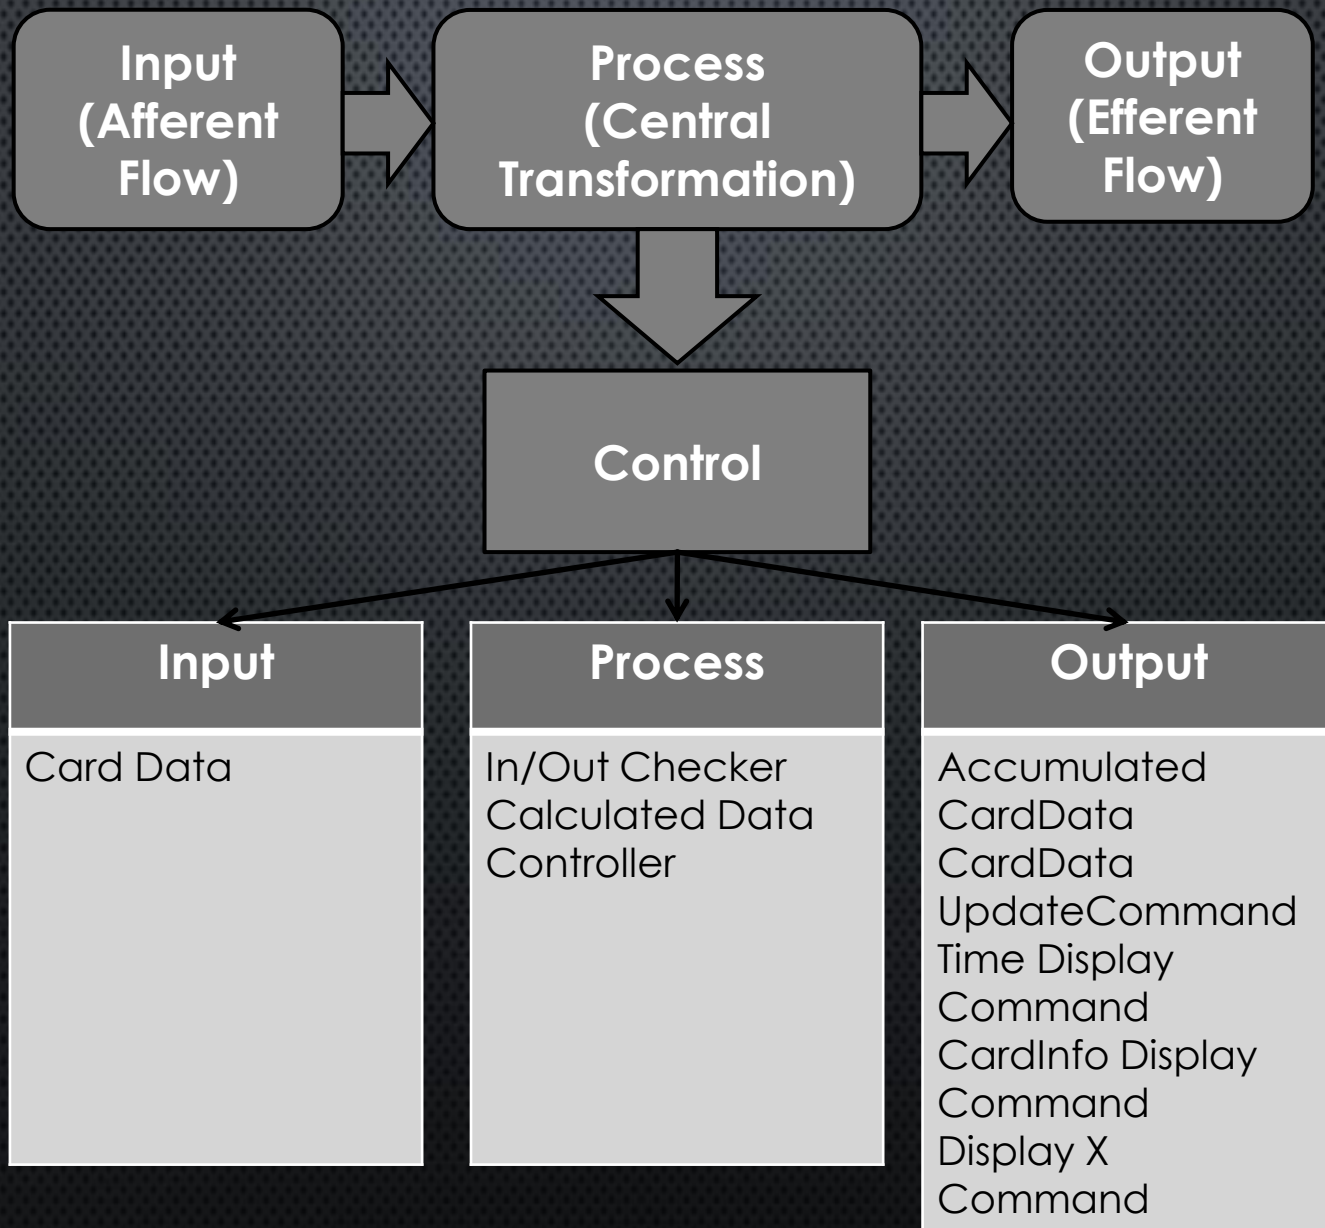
Input (Afferent Flow)

Process (Central Transformation)

Output (Efferent Flow)

Control

Input

Card Data

Process

In/Out Checker
Calculated Data
Controller

Output

Accumulated
CardData
CardData
UpdateCommand
Time Display
Command
CardInfo Display
Command
Display X
Command